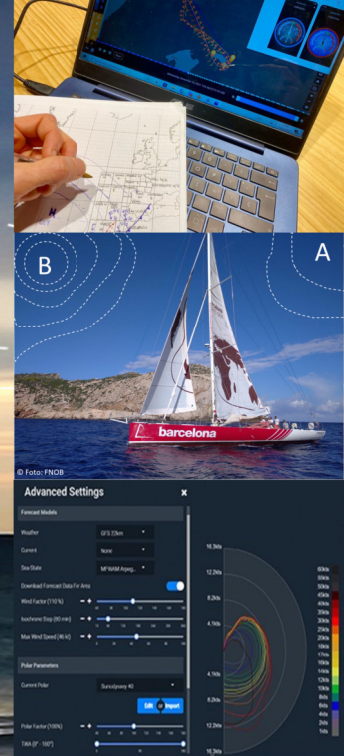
B

A

barcelona

© Foto: FNOB

Advanced Settings

×

Forecast Models

Weather

GFS 22km

Current

None

Sea State

MFWAM Arpeg...

Download Forecast Data For Area

Wind Factor (110 %)

Isochrone Step (60 min)

Max Wind Speed (46 kt)

Polar Parameters

Current Polar

Edit

Import

Polar Factor (100%)

TWA (0° - 180°)

16.3kts

12.2kts

8.2kts

4.1kts

4.1kts

8.2kts

12.2kts

16.3kts

60kts

50kts

45kts

40kts

35kts

30kts

25kts

20kts

18kts

16kts

14kts

12kts

10kts

8kts

6kts

4kts

2kts

1kts